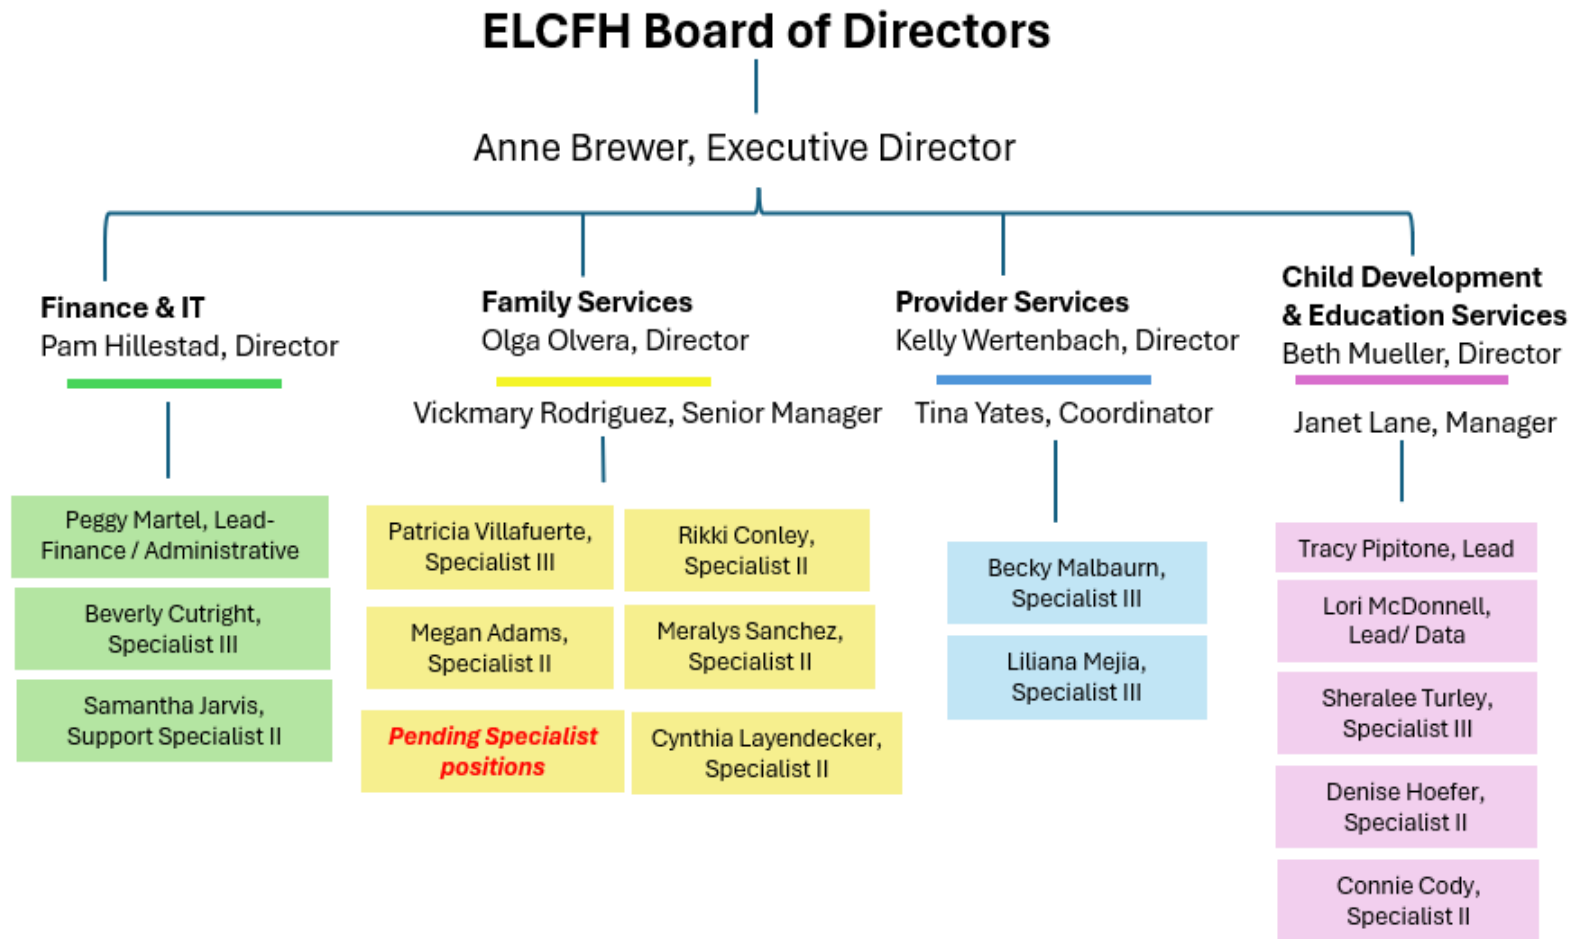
ELCFH Board of Directors

Anne Brewer, Executive Director

Finance & IT
Pam Hillestad, Director

Peggy Martel, Lead- Finance / Administrative

Beverly Cutright, Specialist III

Samantha Jarvis, Support Specialist II

Family Services
Olga Olvera, Director

Vickmary Rodriguez, Senior Manager

Patricia Villafuerte, Specialist III

Rikki Conley, Specialist II

Megan Adams, Specialist II

Meralys Sanchez, Specialist II

Pending Specialist positions

Cynthia Layendecker, Specialist II

Provider Services
Kelly Wertenbach, Director

Tina Yates, Coordinator

Becky Malbaurn, Specialist III

Liliana Mejia, Specialist III

Child Development & Education Services
Beth Mueller, Director

Janet Lane, Manager

Tracy Pipitone, Lead

Lori McDonnell, Lead/ Data

Sheralee Turley, Specialist III

Denise Hoefer, Specialist II

Connie Cody, Specialist II